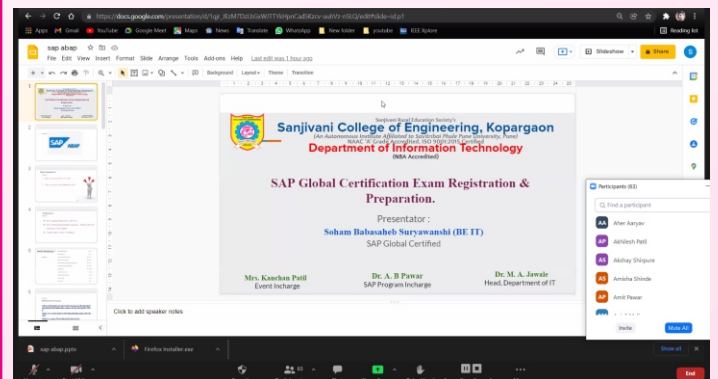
sap abap

https://docs.google.com/presentation/d/1qp_I6zM7Dz3GxW3TTYbHpnCadl4zcv-auhVz-n5LQ/edit#slide=id.p1

Apps Gmail YouTube Google Meet Maps News Translate WhatsApp New folder youtube IEEE Xplore Reading list

File Edit View Insert Format Slide Arrange Tools Add-ons Help Last edit was 1 hour ago

Slideshow Share

Background Layout Theme Transition

Sanjivani Rural Education Society's
Sanjivani College of Engineering, Kopargaon
(An Autonomous Institute Affiliated to Savitribai Phule Pune University, Pune)
NAAC 'A' Grade Accredited, ISO 9001:2015 Certified
Department of Information Technology
(NBA Accredited)

SAP Global Certification Exam Registration & Preparation.

Presentator :
Soham Babasaheb Suryawanshi (BE IT)
SAP Global Certified

Mrs. Kanchan Patil
Event Incharge

Dr. A. B Pawar
SAP Program Incharge

Dr. M. A. Jawale
Head, Department of IT

Click to add speaker notes

Participants (63)

Find a participant

AA Aher Aaryan
AP Akhilesh Patil
AS Akshay Shirpure
AS Amisha Shinde
AP Amit Pawar

Invite Mute All

sap abap.pptx
Firefox Installer.exe
Show all

End